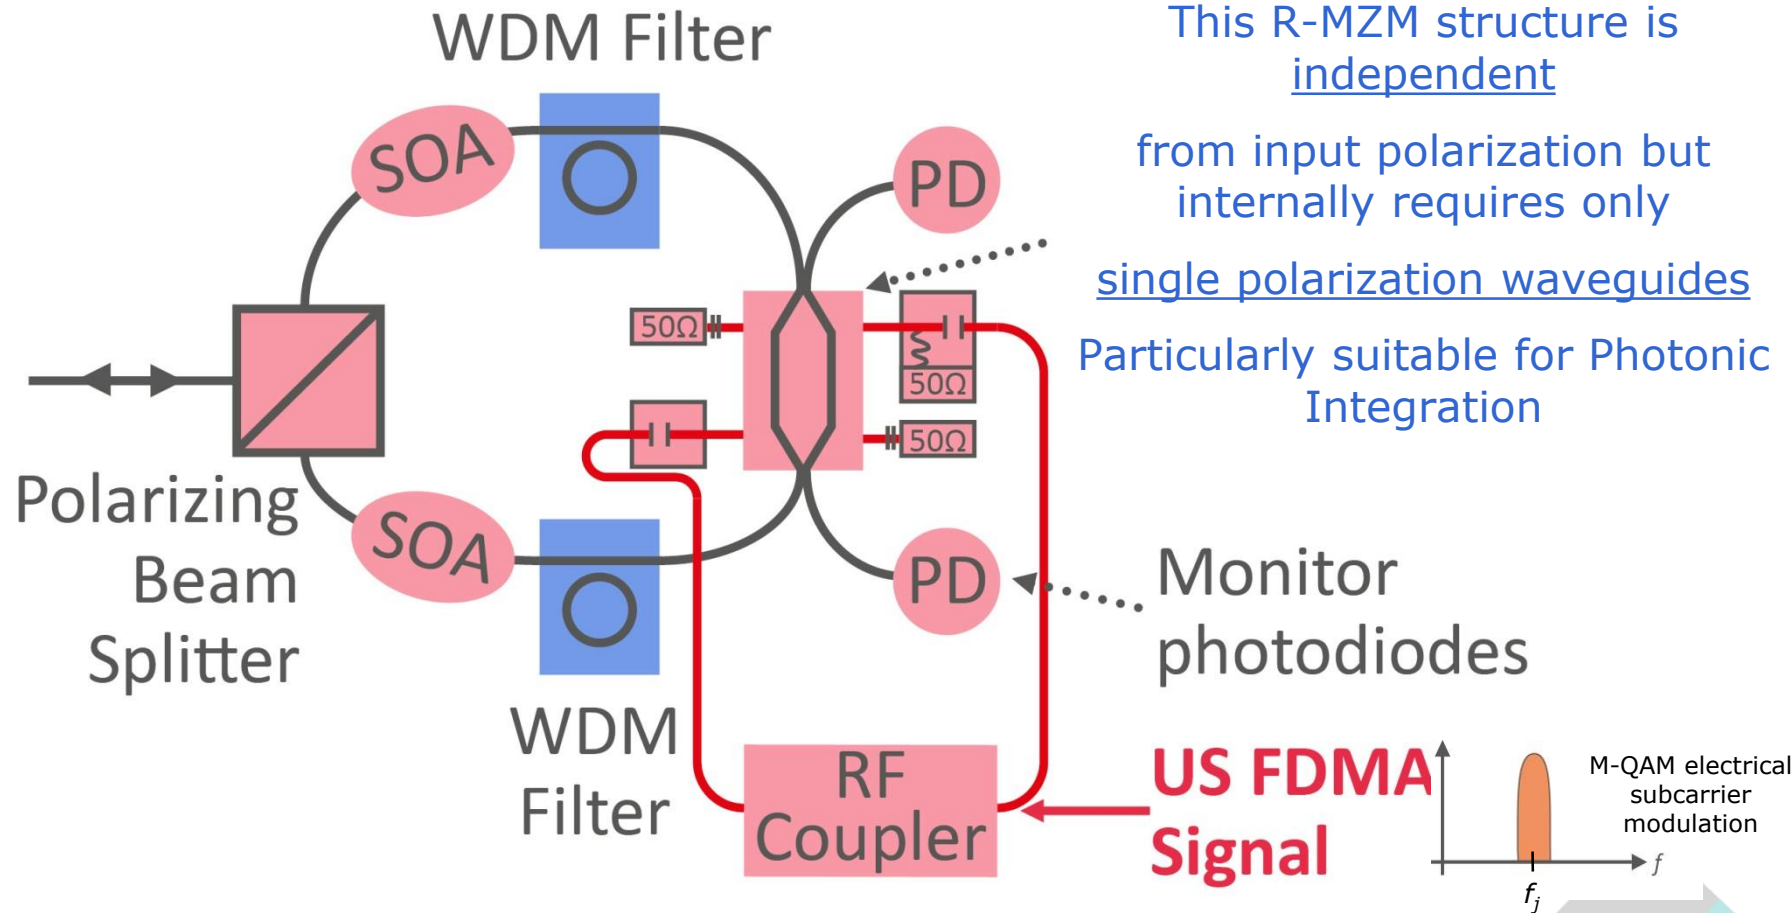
WDM Filter

SOA

PD

$50\Omega$

$50\Omega$

$50\Omega$

Polarizing Beam Splitter

SOA

PD

WDM Filter

RF Coupler

This R-MZM structure is independent

from input polarization but internally requires only

single polarization waveguides

Particularly suitable for Photonic Integration

Monitor photodiodes

US FDMA Signal

M-QAM electrical subcarrier modulation

$f$

$f_j$